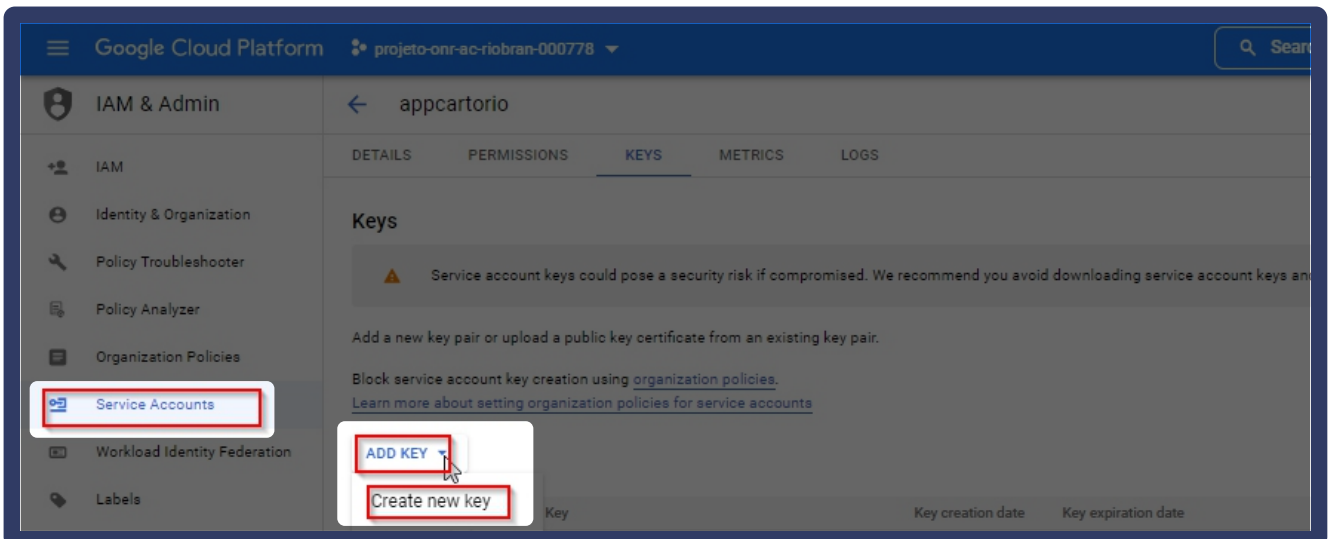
Google Cloud Platform projeto-onr-ac-riobran-000778

Searc

IAM & Admin

appcartorio

DETAILS PERMISSIONS KEYS METRICS LOGS

IAM

Identity & Organization

Policy Troubleshooter

Policy Analyzer

Organization Policies

Service Accounts

Workload Identity Federation

Labels

Keys

Service account keys could pose a security risk if compromised. We recommend you avoid downloading service account keys and

Add a new key pair or upload a public key certificate from an existing key pair.

Block service account key creation using organization policies.

Learn more about setting organization policies for service accounts

ADD KEY

Create new key

Key

Key creation date

Key expiration date